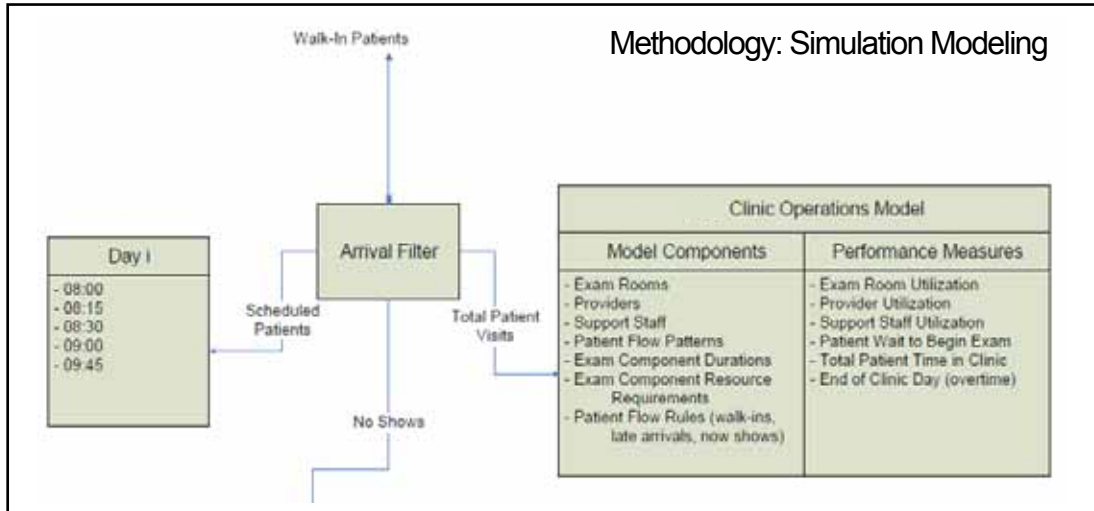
Methodology: Simulation Modeling

Walk-In Patients

Day i

- 08:00
- 08:15
- 08:30
- 09:00
- 09:45

Arrival Filter

Scheduled Patients

Total Patient Visits

No Shows

Clinic Operations Model

| Model Components | Performance Measures |
|---|---|
| - Exam Rooms<br>- Providers<br>- Support Staff<br>- Patient Flow Patterns<br>- Exam Component Durations<br>- Exam Component Resource Requirements<br>- Patient Flow Rules (walk-ins, late arrivals, now shows) | - Exam Room Utilization<br>- Provider Utilization<br>- Support Staff Utilization<br>- Patient Wait to Begin Exam<br>- Total Patient Time in Clinic<br>- End of Clinic Day (overtime) |